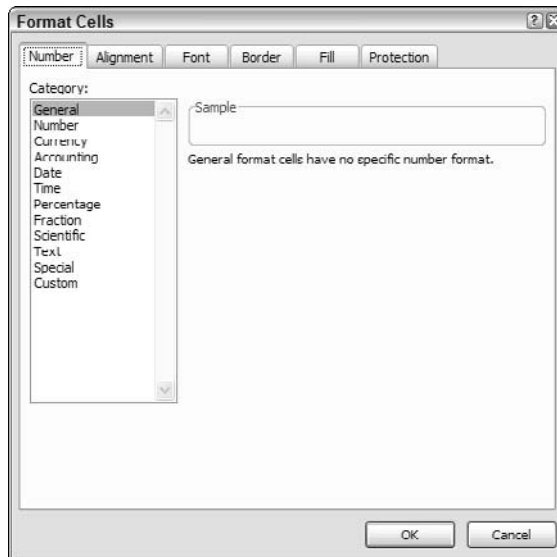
Format Cells

Number
Alignment
Font
Border
Fill
Protection

Category:
General
Number
Currency
Accounting
Date
Time
Percentage
Fraction
Scientific
Text
Special
Custom

Sample

General format cells have no specific number format.

OK
Cancel